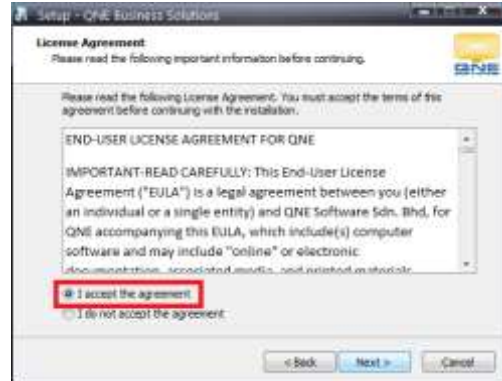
Setup - QNE Business Solutions

License Agreement
Please read the following important information before continuing.

QNE

Please read the following License Agreement. You must accept the terms of this agreement before continuing with the installation.

END-USER LICENSE AGREEMENT FOR QNE

IMPORTANT-READ CAREFULLY: This End-User License Agreement ("EULA") is a legal agreement between you (either an individual or a single entity) and QNE Software Sdn. Bhd, for QNE accompanying this EULA, which include(s) computer software and may include "online" or electronic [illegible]

I accept the agreement
I do not accept the agreement

< Back Next > Cancel